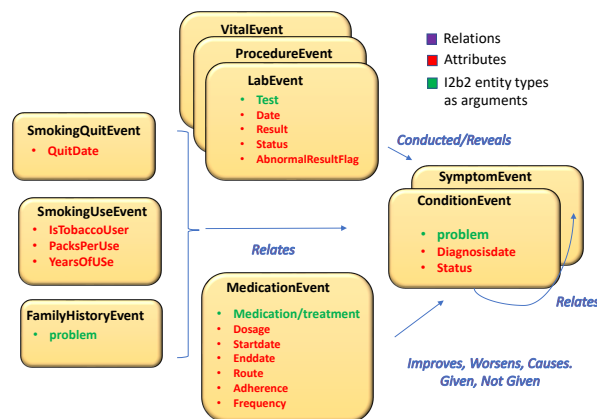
VitalEvent

ProcedureEvent

LabEvent
• Test
• Date
• Result
• Status
• AbnormalResultFlag

Relations
Attributes
I2b2 entity types as arguments

SmokingQuitEvent
• QuitDate

SmokingUseEvent
• IsTobaccoUser
• PacksPerUse
• YearsOfUSe

FamilyHistoryEvent
• problem

Conducted/Reveals

SymptomEvent

ConditionEvent
• problem
• Diagnosisdate
• Status

Relates

MedicationEvent
• Medication/treatment
• Dosage
• Startdate
• Enddate
• Route
• Adherence
• Frequency

Relates

Improves, Worsens, Causes. Given, Not Given